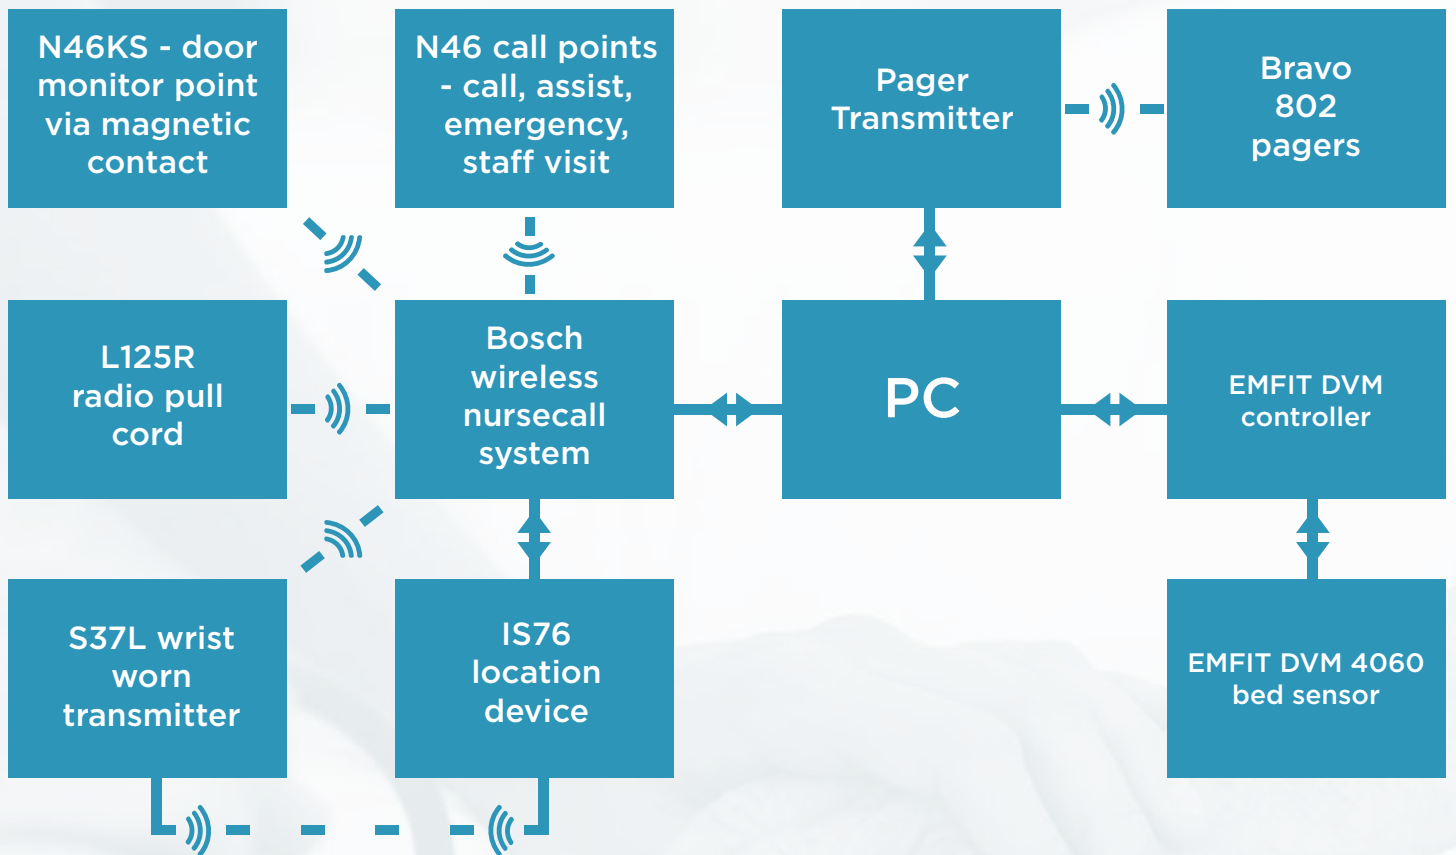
N46KS - door monitor point via magnetic contact

N46 call points - call, assist, emergency, staff visit

Pager Transmitter

Bravo 802 pagers

L125R radio pull cord

Bosch wireless nursecall system

PC

EMFIT DVM controller

S37L wrist worn transmitter

IS76 location device

EMFIT DVM 4060 bed sensor